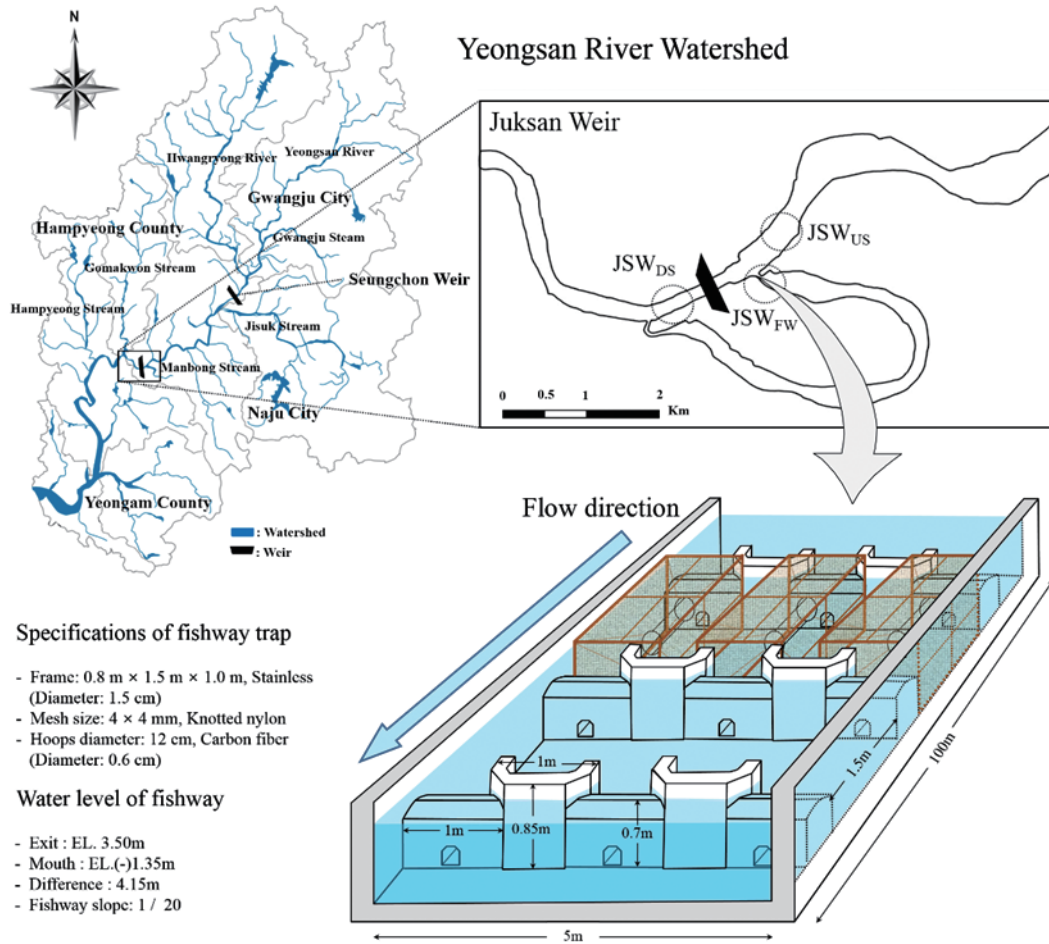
N

Yeongsan River Watershed

Hwangryong River
Yeongsan River
Gwangju City
Hampyeong County
Gwangju Steam
Gomakwon Stream
Seungchon Weir
Hampyeong Stream
Jisuk Stream
Manbong Stream
Naju City
Yeongam County
: Watershed
: Weir

Juksan Weir
$JSW_{US}$
$JSW_{DS}$
$JSW_{FW}$
0 0.5 1 2 Km

Flow direction

Specifications of fishway trap

- Frame: 0.8 m × 1.5 m × 1.0 m, Stainless (Diameter: 1.5 cm)
- Mesh size: 4 × 4 mm, Knotted nylon
- Hoops diameter: 12 cm, Carbon fiber (Diameter: 0.6 cm)

Water level of fishway

- Exit : EL. 3.50m
- Mouth : EL.(-)1.35m
- Difference : 4.15m
- Fishway slope: 1 / 20

1m
1m
0.85m
0.7m
1.5m
100m
5m